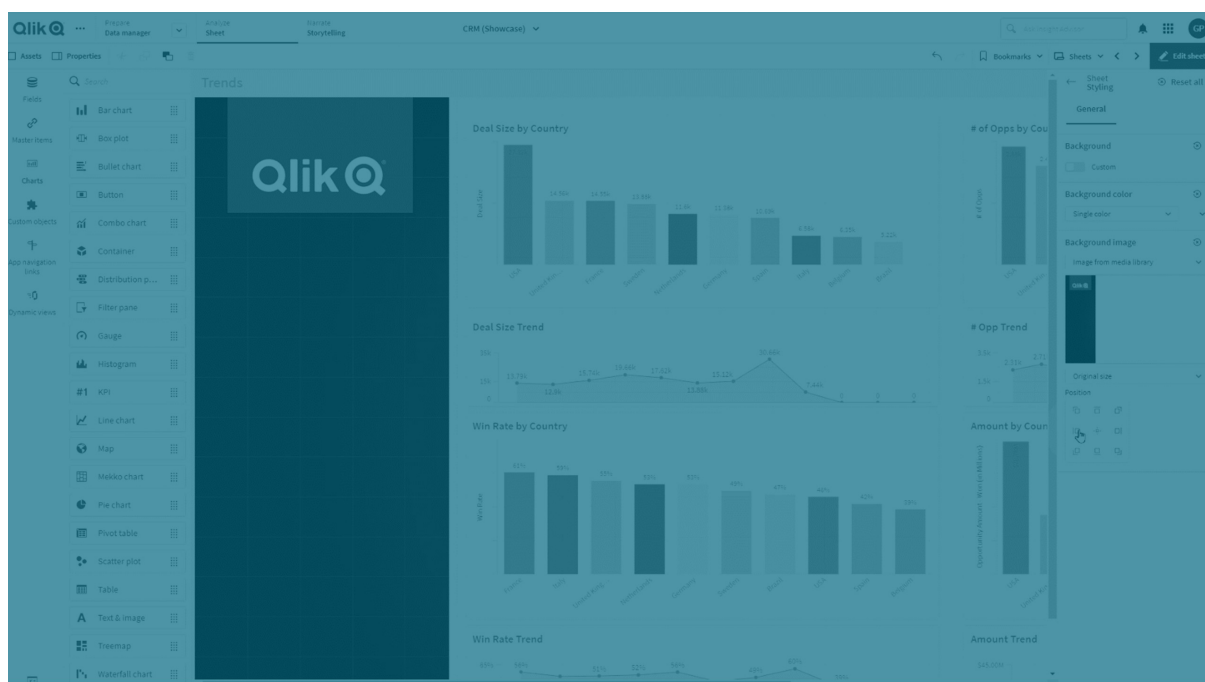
Qlik ··· Prepare Data manager Analyze Sheet Narrate Storytelling CRM (Showcase) Ask Insight Advisor GP

Assets Properties Bookmarks Sheets Edit sheet

Fields Master items Charts Custom objects App navigation links Dynamic views

Search

Bar chart
Box plot
Bullet chart
Button
Combo chart
Container
Distribution p...
Filter pane
Gauge
Histogram
KPI
Line chart
Map
Mekko chart
Pie chart
Pivot table
Scatter plot
Table
Text & image
Treemap
Waterfall chart

Trends

Qlik

Deal Size by Country

Deal Size Trend

Win Rate by Country

Win Rate Trend

# of Opps by Cou

# Opp Trend

Amount by Coun

Amount Trend

Sheet Styling
Reset all
General
Background
Custom
Background color
Single color
Background image
Image from media library
Original size
Position